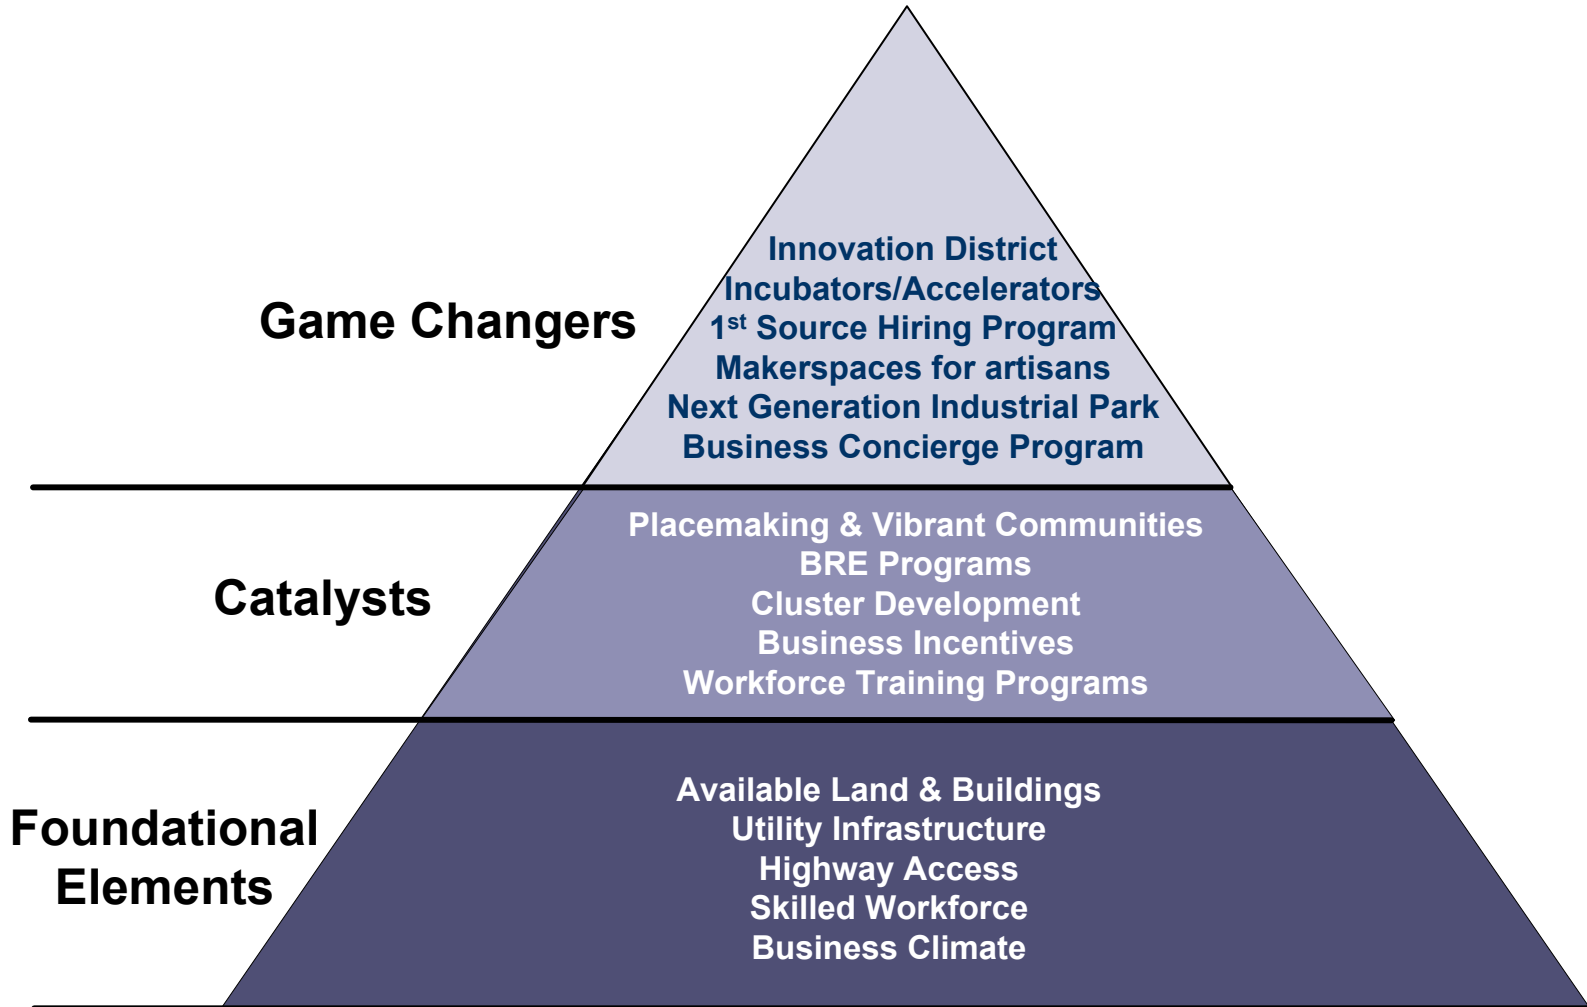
Game Changers

Innovation District
Incubators/Accelerators
1$^{st}$ Source Hiring Program
Makerspaces for artisans
Next Generation Industrial Park
Business Concierge Program

Catalysts

Placemaking & Vibrant Communities
BRE Programs
Cluster Development
Business Incentives
Workforce Training Programs

Foundational Elements

Available Land & Buildings
Utility Infrastructure
Highway Access
Skilled Workforce
Business Climate